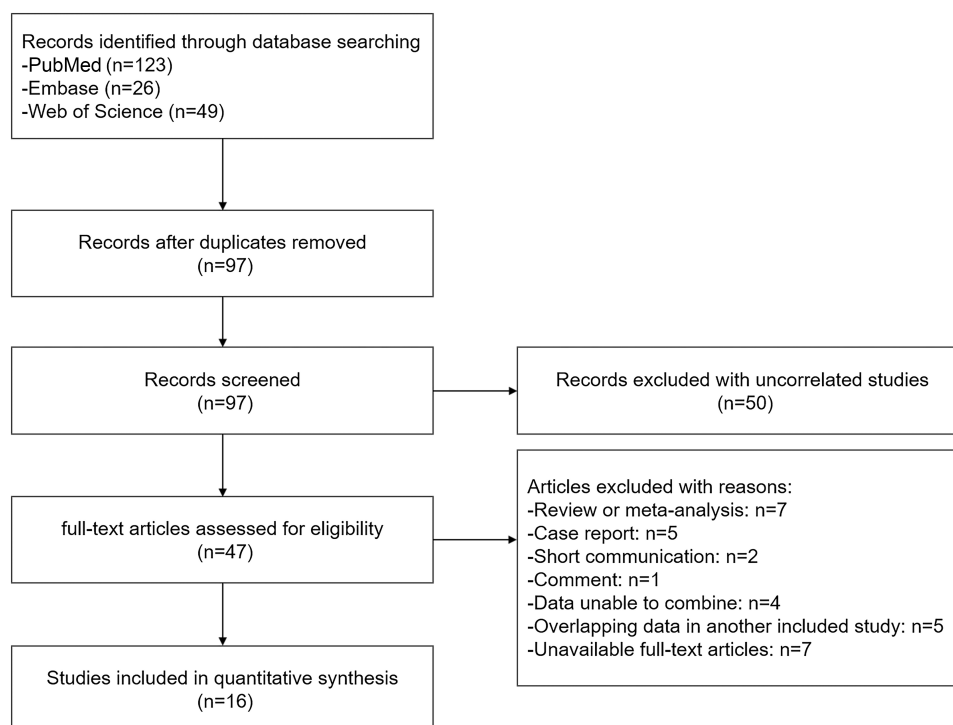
Records identified through database searching
-PubMed (n=123)
-Embase (n=26)
-Web of Science (n=49)

Records after duplicates removed
(n=97)

Records screened
(n=97)

Records excluded with uncorrelated studies
(n=50)

full-text articles assessed for eligibility
(n=47)

Articles excluded with reasons:
-Review or meta-analysis: n=7
-Case report: n=5
-Short communication: n=2
-Comment: n=1
-Data unable to combine: n=4
-Overlapping data in another included study: n=5
-Unavailable full-text articles: n=7

Studies included in quantitative synthesis
(n=16)